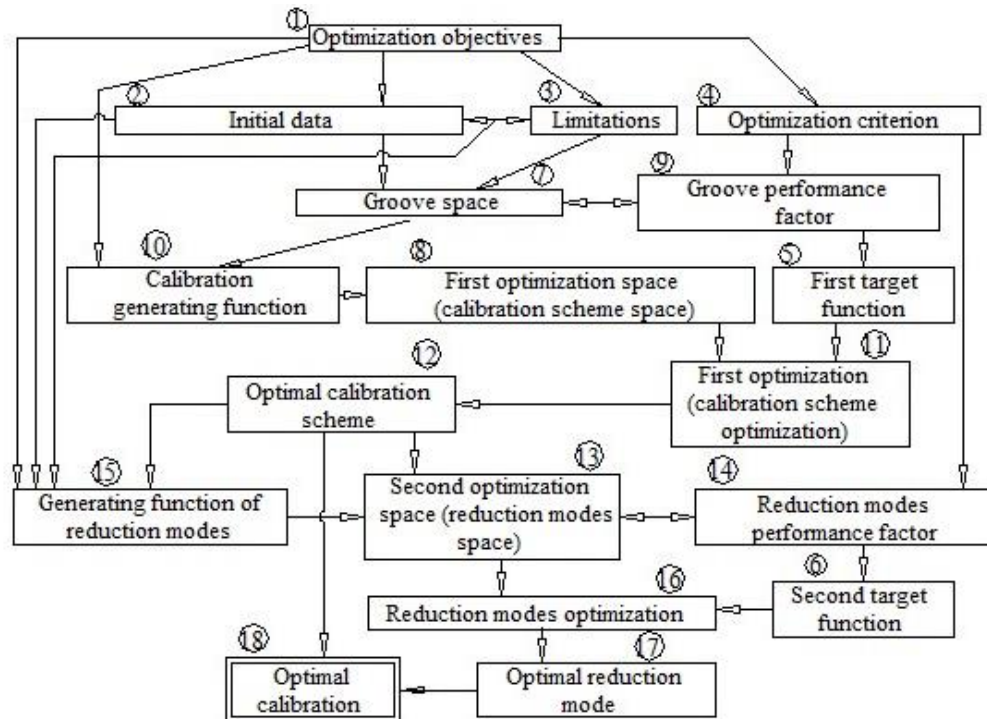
1
Optimization objectives

2
Initial data

3
Limitations

4
Optimization criterion

7
Groove space

9
Groove performance factor

10
Calibration generating function

8
First optimization space (calibration scheme space)

5
First target function

12
Optimal calibration scheme

11
First optimization (calibration scheme optimization)

15
Generating function of reduction modes

13
Second optimization space (reduction modes space)

14
Reduction modes performance factor

6
Second target function

16
Reduction modes optimization

18
Optimal calibration

17
Optimal reduction mode